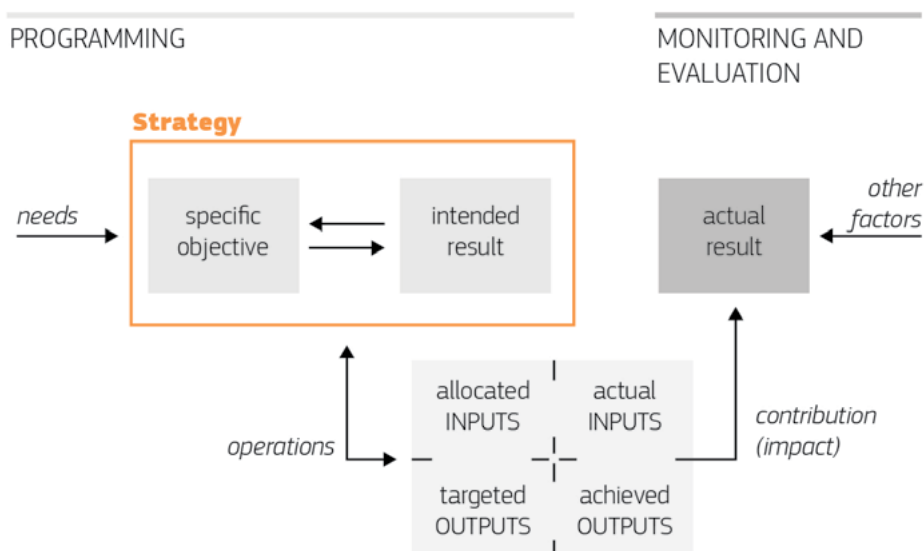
PROGRAMMING

MONITORING AND EVALUATION

Strategy

needs

specific objective

intended result

actual result

other factors

allocated INPUTS

actual INPUTS

operations

contribution (impact)

targeted OUTPUTS

achieved OUTPUTS